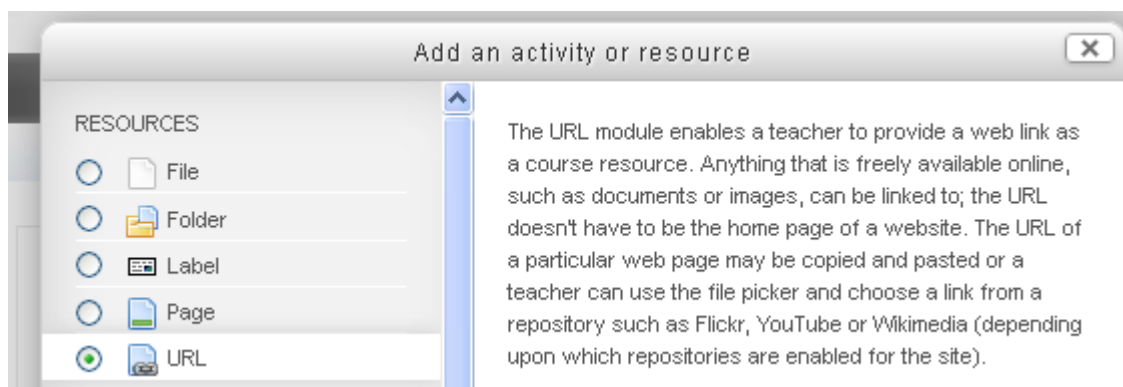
Add an activity or resource

RESOURCES

File

Folder

Label

Page

URL

The URL module enables a teacher to provide a web link as a course resource. Anything that is freely available online, such as documents or images, can be linked to; the URL doesn't have to be the home page of a website. The URL of a particular web page may be copied and pasted or a teacher can use the file picker and choose a link from a repository such as Flickr, YouTube or Wikimedia (depending upon which repositories are enabled for the site).